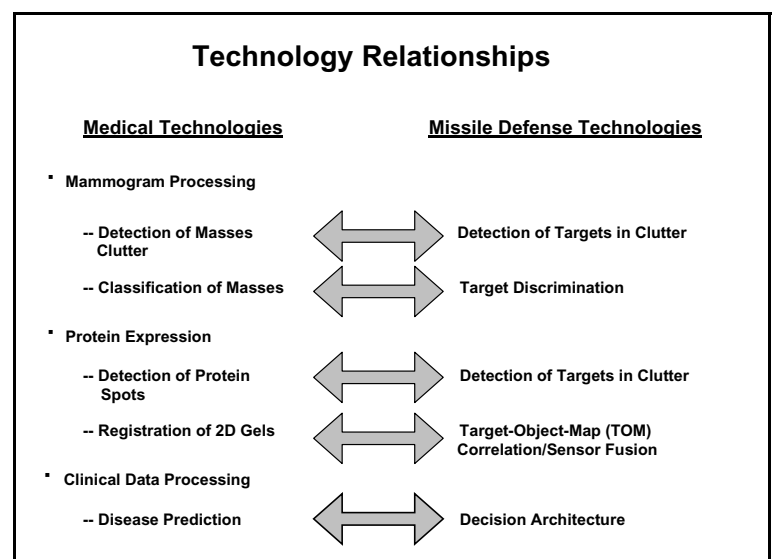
Technology Relationships

Medical Technologies

Missile Defense Technologies

▪ Mammogram Processing

-- Detection of Masses Clutter

Detection of Targets in Clutter

-- Classification of Masses

Target Discrimination

▪ Protein Expression

-- Detection of Protein Spots

Detection of Targets in Clutter

-- Registration of 2D Gels

Target-Object-Map (TOM) Correlation/Sensor Fusion

▪ Clinical Data Processing

-- Disease Prediction

Decision Architecture